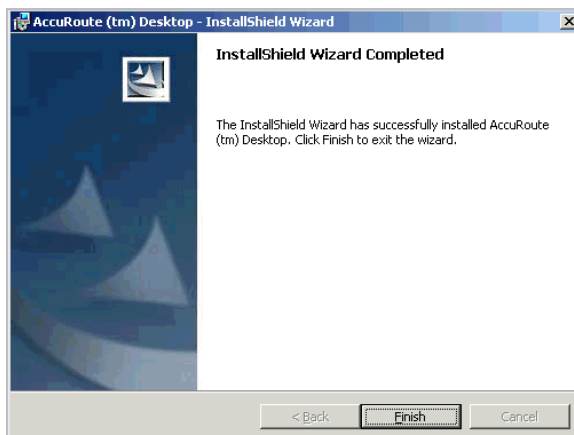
AccuRoute (tm) Desktop - InstallShield Wizard

X

InstallShield Wizard Completed

The InstallShield Wizard has successfully installed AccuRoute (tm) Desktop. Click Finish to exit the wizard.

< Back

Finish

Cancel